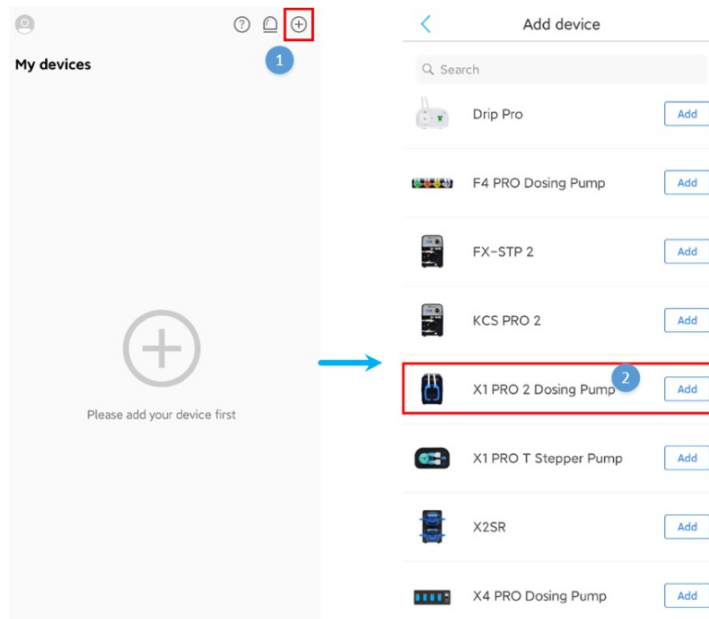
1

My devices

Please add your device first

Add device

Search

Drip Pro Add

F4 PRO Dosing Pump Add

FX-STP 2 Add

KCS PRO 2 Add

X1 PRO 2 Dosing Pump Add

2

X1 PRO T Stepper Pump Add

X2SR Add

X4 PRO Dosing Pump Add